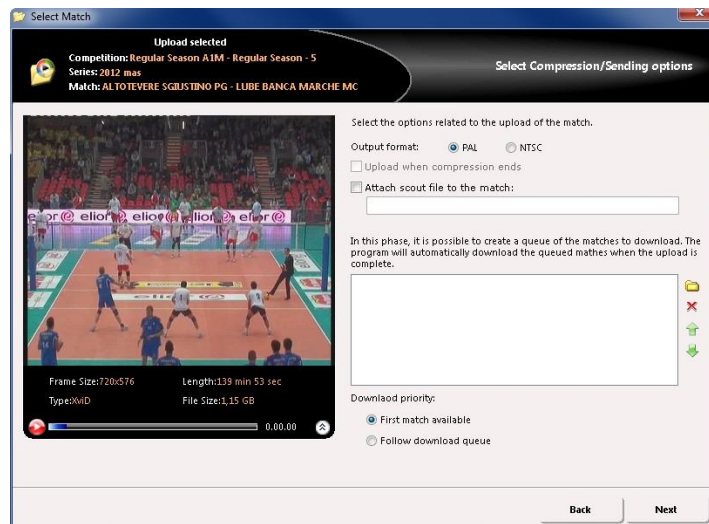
Select Match

Upload selected
Competition: Regular Season A1M - Regular Season - 5
Series: 2012 mas
Match: ALTOTEVERE SGIUSTINO PG - LUBE BANCA MARCHE MC

Select Compression/Sending options

elior elior elior elior

Frame Size: 720x576
Length: 139 min 53 sec
Type: XviD
File Size: 1,15 GB
0.00.00

Select the options related to the upload of the match.

Output format: PAL NTSC

Upload when compression ends

Attach scout file to the match:

In this phase, it is possible to create a queue of the matches to download. The program will automatically download the queued mathes when the upload is complete.

Download priority:

First match available

Follow download queue

Back

Next